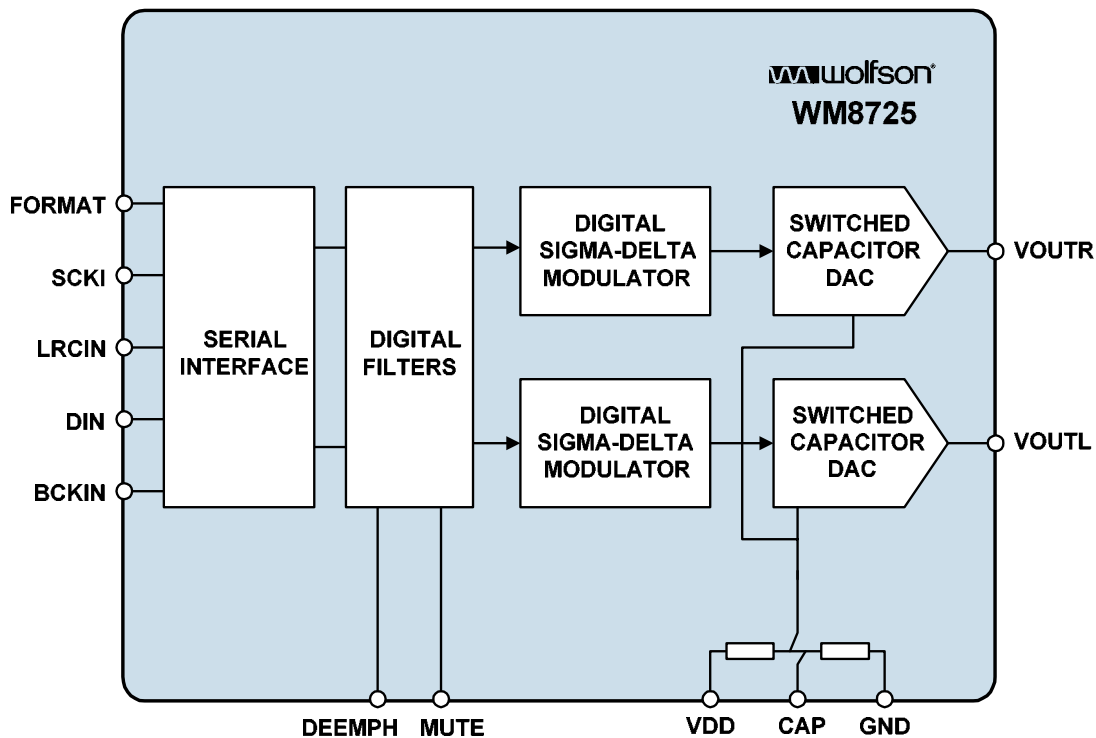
wolfson
WM8725

FORMAT
SCKI
LRCIN
DIN
BCKIN

SERIAL INTERFACE

DIGITAL FILTERS

DIGITAL SIGMA-DELTA MODULATOR

SWITCHED CAPACITOR DAC

VOUTR

DIGITAL SIGMA-DELTA MODULATOR

SWITCHED CAPACITOR DAC

VOUTL

DEEMPH
MUTE
VDD
CAP
GND